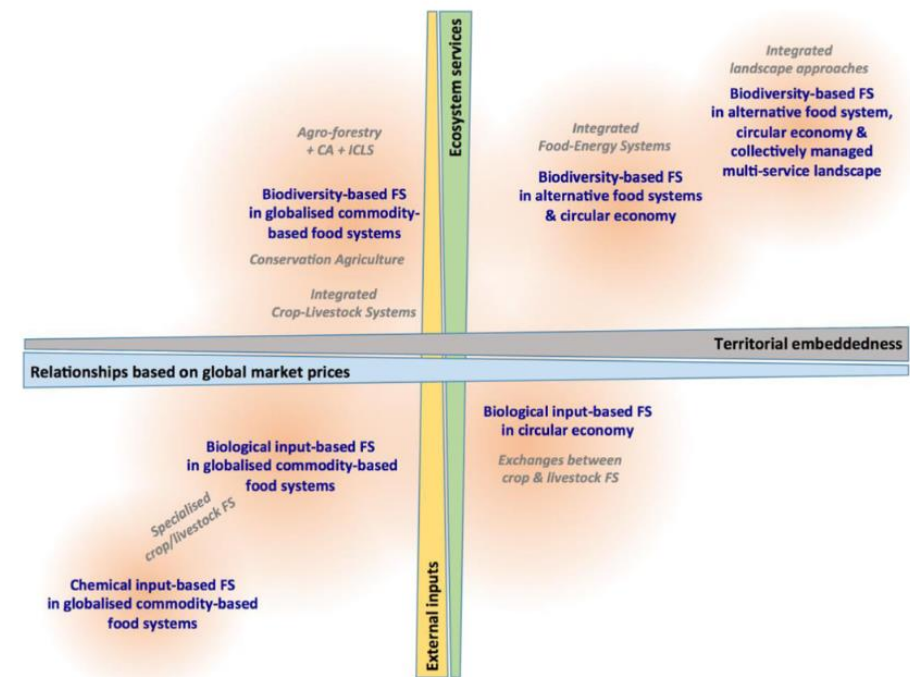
Ecosystem services

Integrated landscape approaches

Biodiversity-based FS in alternative food system, circular economy & collectively managed multi-service landscape

Agro-forestry + CA + ICLS

Integrated Food-Energy Systems

Biodiversity-based FS in globalised commodity-based food systems

Biodiversity-based FS in alternative food systems & circular economy

Conservation Agriculture

Integrated Crop-Livestock Systems

Territorial embeddedness

Relationships based on global market prices

Biological input-based FS in circular economy

Biological input-based FS in globalised commodity-based food systems

Exchanges between crop & livestock FS

Specialised crop/livestock FS

Chemical input-based FS in globalised commodity-based food systems

External inputs